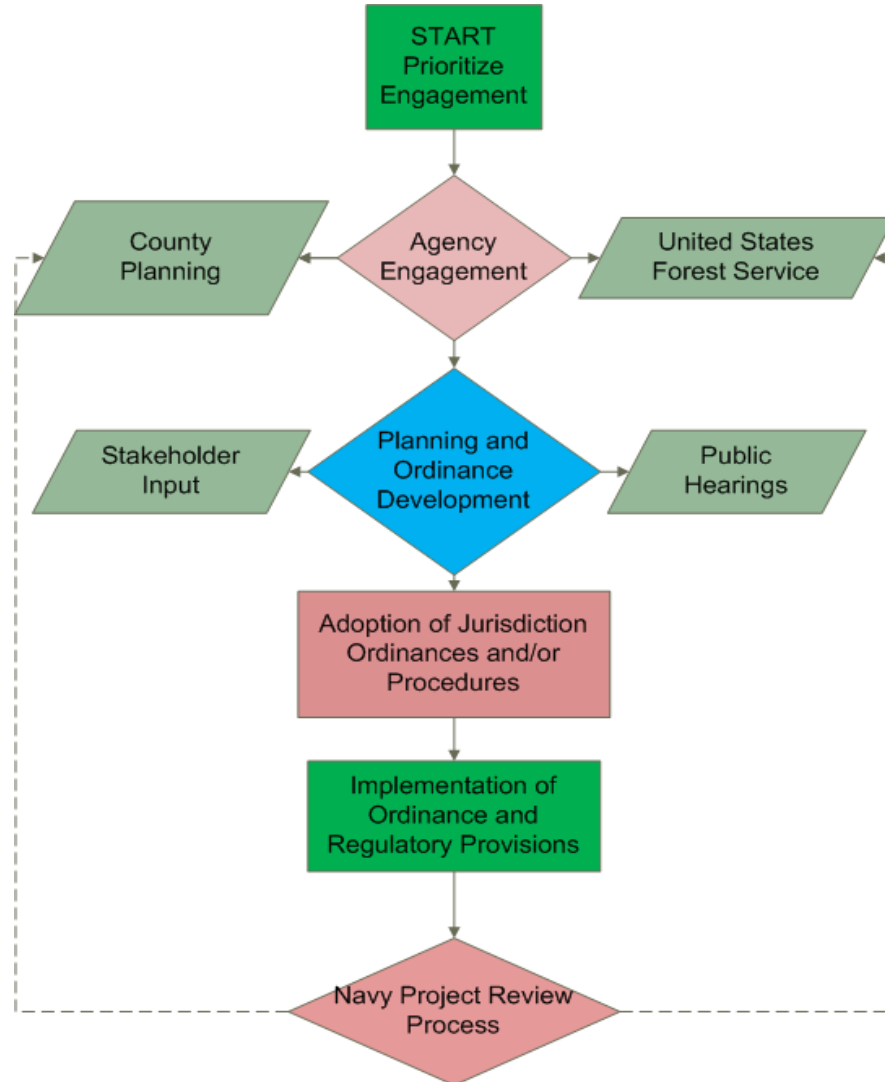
START
Prioritize
Engagement

County
Planning

Agency
Engagement

United States
Forest Service

Stakeholder
Input

Planning and
Ordinance
Development

Public
Hearings

Adoption of Jurisdiction
Ordinances and/or
Procedures

Implementation of
Ordinance and
Regulatory Provisions

Navy Project Review
Process